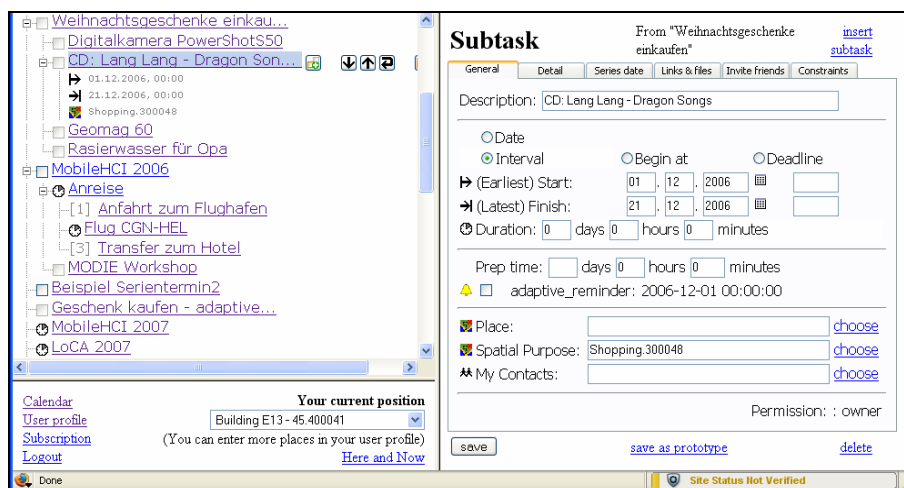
Weihnachtsgeschenke einkau...
Digitalkamera PowerShotS50
CD: Lang Lang - Dragon Son...
01.12.2006, 00:00
21.12.2006, 00:00
Shopping.300048
Geomag 60
Rasierwasser für Opa
MobileHCI 2006
Anreise
[1] Anfahrt zum Flughafen
Flug CGN-HEL
[3] Transfer zum Hotel
MODIE Workshop
Beispiel Serientermin2
Geschenk kaufen - adaptive...
MobileHCI 2007
LoCA 2007

Calendar
User profile
Subscription
Logout

Your current position
Building E13 - 45.400041
(You can enter more places in your user profile)
Here and Now

Subtask
From "Weihnachtsgeschenke einkaufen"
insert subtask

General | Detail | Series date | Links & files | Invite friends | Constraints

Description: CD: Lang Lang - Dragon Songs

Date
Interval
Begin at
Deadline
(Earliest) Start: 01 . 12 . 2006
(Latest) Finish: 21 . 12 . 2006
Duration: 0 days 0 hours 0 minutes

Prep time: days 0 hours 0 minutes
adaptive_reminder: 2006-12-01 00:00:00

Place: choose
Spatial Purpose: Shopping.300048 choose
My Contacts: choose

Permission: : owner

save
save as prototype
delete

Done
Site Status Not Verified